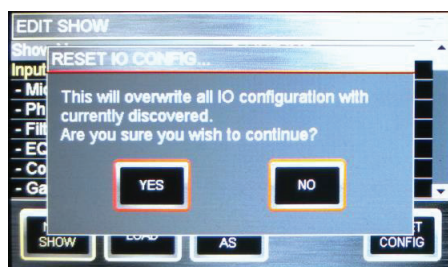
EDIT SHOW
Show
Input
- Mi
- Ph
- Fil
- EQ
- Co
- Ga

RESET IO CONFIG...

This will overwrite all IO configuration with currently discovered.
Are you sure you wish to continue?

YES
NO

SHOW
LOAD
AS
CONFIG